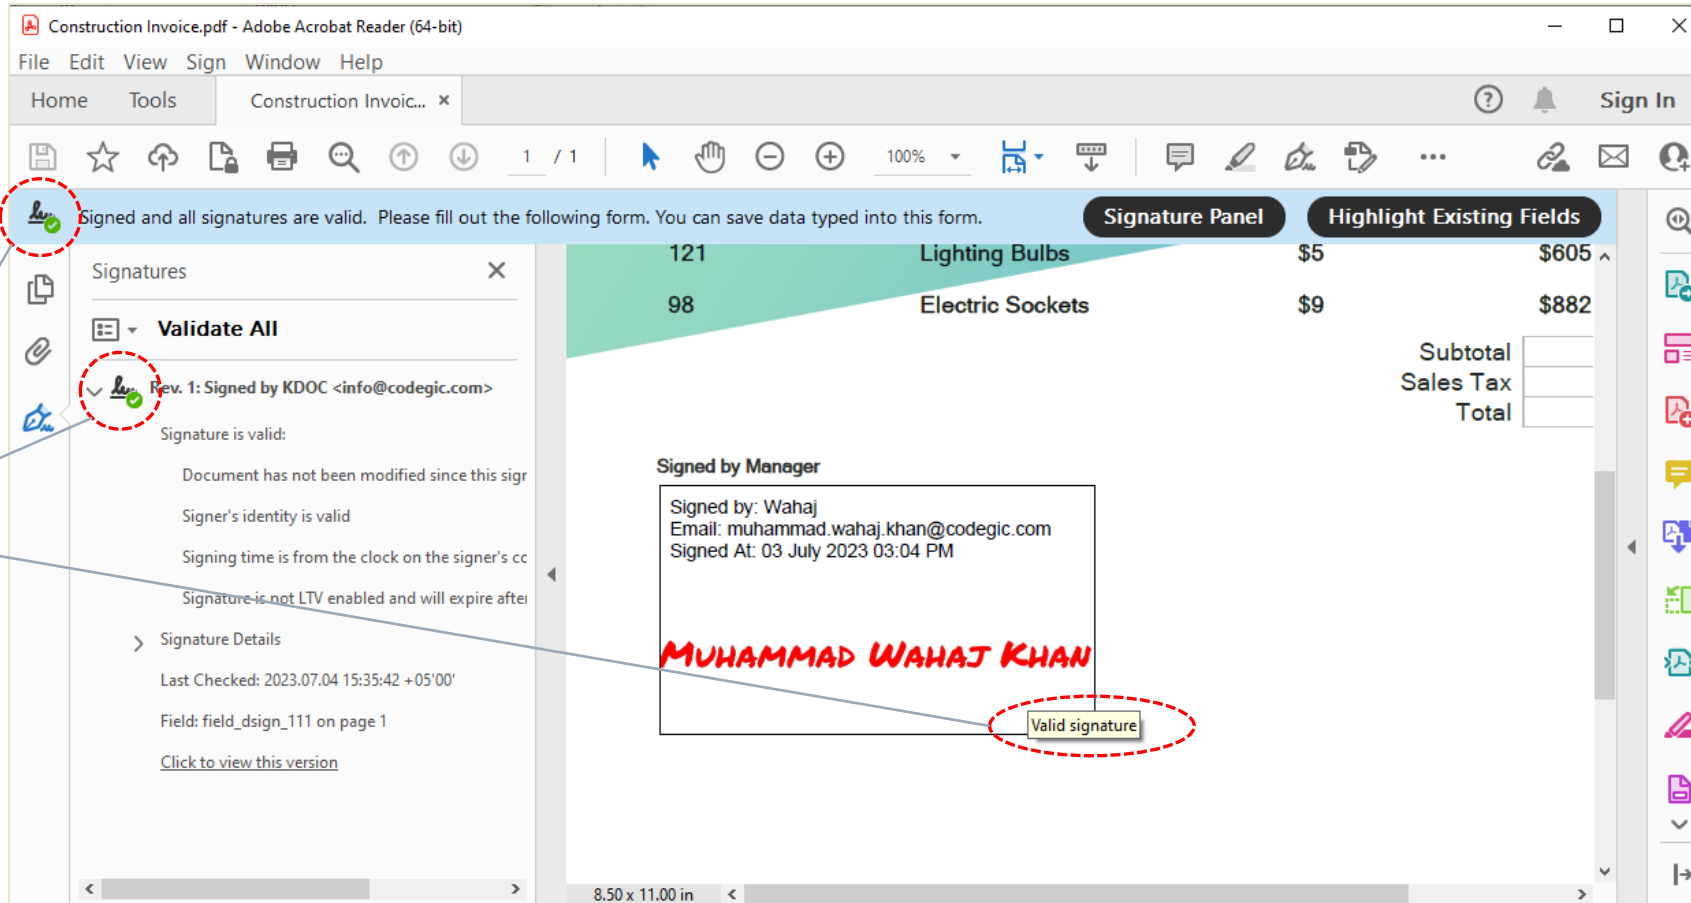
Construction Invoice.pdf - Adobe Acrobat Reader (64-bit)

File Edit View Sign Window Help

Home Tools Construction Invoic... ×

Sign In

1 / 1 100%

Signed and all signatures are valid. Please fill out the following form. You can save data typed into this form.

Signature Panel

Highlight Existing Fields

Signatures

Validate All

Rev. 1: Signed by KDOC <info@codegic.com>

Signature is valid:

Document has not been modified since this sigr

Signer's identity is valid

Signing time is from the clock on the signer's cc

Signature is not LTV enabled and will expire afte

Signature Details

Last Checked: 2023.07.04 15:35:42 +05'00'

Field: field_dsign_111 on page 1

Click to view this version

| 121 | Lighting Bulbs | $5 | $605 |
|---|---|---|---|
| 98 | Electric Sockets | $9 | $882 |

Subtotal
Sales Tax
Total

Signed by Manager

Signed by: Wahaj
Email: muhammad.wahaj.khan@codegic.com
Signed At: 03 July 2023 03:04 PM

Muhammad Wahaj Khan

Valid signature

8.50 x 11.00 in